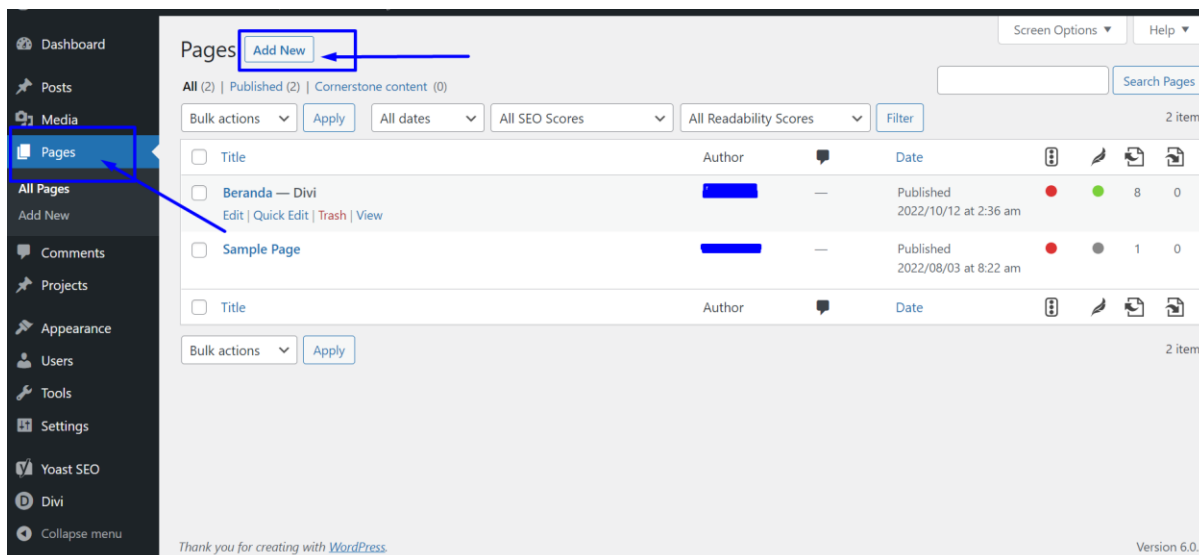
Dashboard
Posts
Media
Pages
All Pages
Add New
Comments
Projects
Appearance
Users
Tools
Settings
Yoast SEO
Divi
Collapse menu

Pages Add New

Screen Options ▼ Help ▼

All (2) | Published (2) | Cornerstone content (0)

Search Pages

Bulk actions Apply All dates All SEO Scores All Readability Scores Filter 2 item

| | Title | Author | | Date | | | | |
|---|---|---|---|---|---|---|---|---|
| | Beranda — Divi<br>Edit \| Quick Edit \| Trash \| View | | — | Published<br>2022/10/12 at 2:36 am | | | 8 | 0 |
| | Sample Page | | — | Published<br>2022/08/03 at 8:22 am | | | 1 | 0 |
| | Title | Author | | Date | | | | |

Bulk actions Apply 2 item

Thank you for creating with WordPress.

Version 6.0.